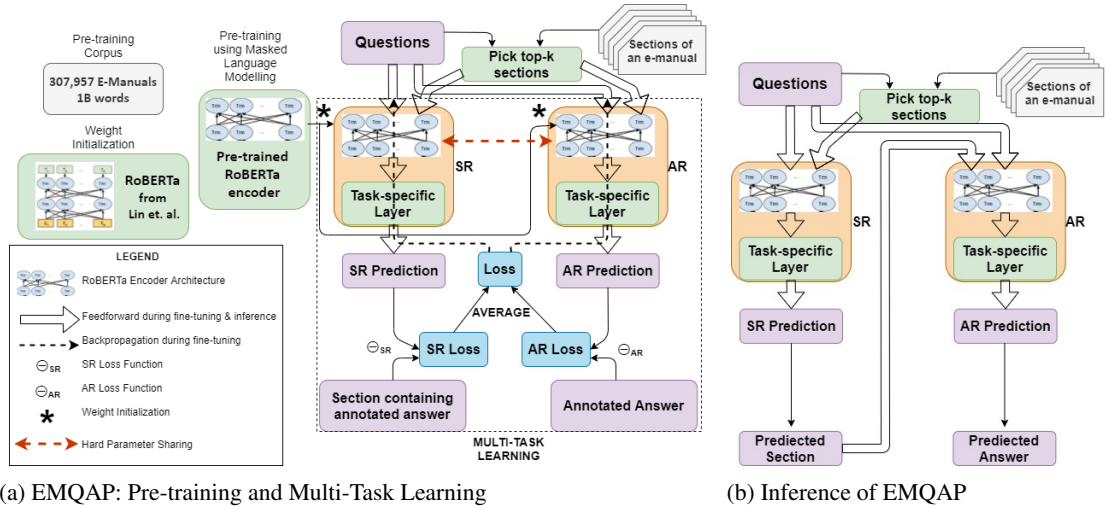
Pre-training Corpus

307,957 E-Manuals
1B words

Weight Initialization

RoBERTa from Lin et. al.

Pre-training using Masked Language Modelling

Pre-trained RoBERTa encoder

LEGEND

RoBERTa Encoder Architecture

Feedforward during fine-tuning & inference

Backpropagation during fine-tuning

$\ominus_{SR}$ SR Loss Function

$\ominus_{AR}$ AR Loss Function

* Weight Initialization

Hard Parameter Sharing

Questions

Pick top-k sections

Sections of an e-manual

*

*

Trm

SR

AR

Task-specific Layer

Task-specific Layer

SR Prediction

Loss

AR Prediction

AVERAGE

$\ominus_{SR}$

SR Loss

AR Loss

$\ominus_{AR}$

Section containing annotated answer

Annotated Answer

MULTI-TASK LEARNING

(a) EMQAP: Pre-training and Multi-Task Learning

Questions

Pick top-k sections

Sections of an e-manual

SR

AR

Task-specific Layer

Task-specific Layer

SR Prediction

AR Prediction

Prediected Section

Prediected Answer

(b) Inference of EMQAP